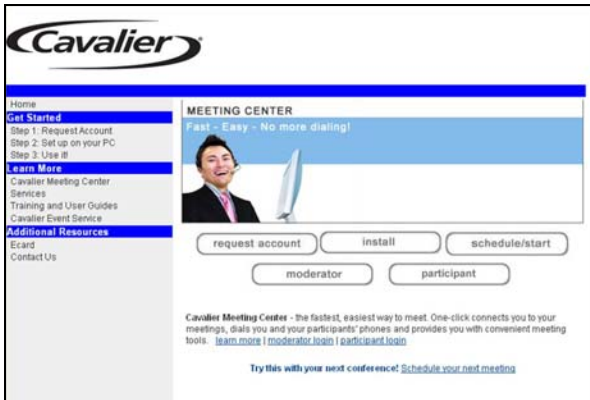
Cavalier

Home
Get Started
Step 1: Request Account
Step 2: Set up on your PC
Step 3: Use it!
Learn More
Cavalier Meeting Center Services
Training and User Guides
Cavalier Event Service
Additional Resources
Ecard
Contact Us

MEETING CENTER
Fast - Easy - No more dialing!

request account
install
schedule/start
moderator
participant

Cavalier Meeting Center - the fastest, easiest way to meet. One-click connects you to your meetings, dials you and your participants' phones and provides you with convenient meeting tools. learn more | moderator login | participant login

Try this with your next conference! Schedule your next meeting